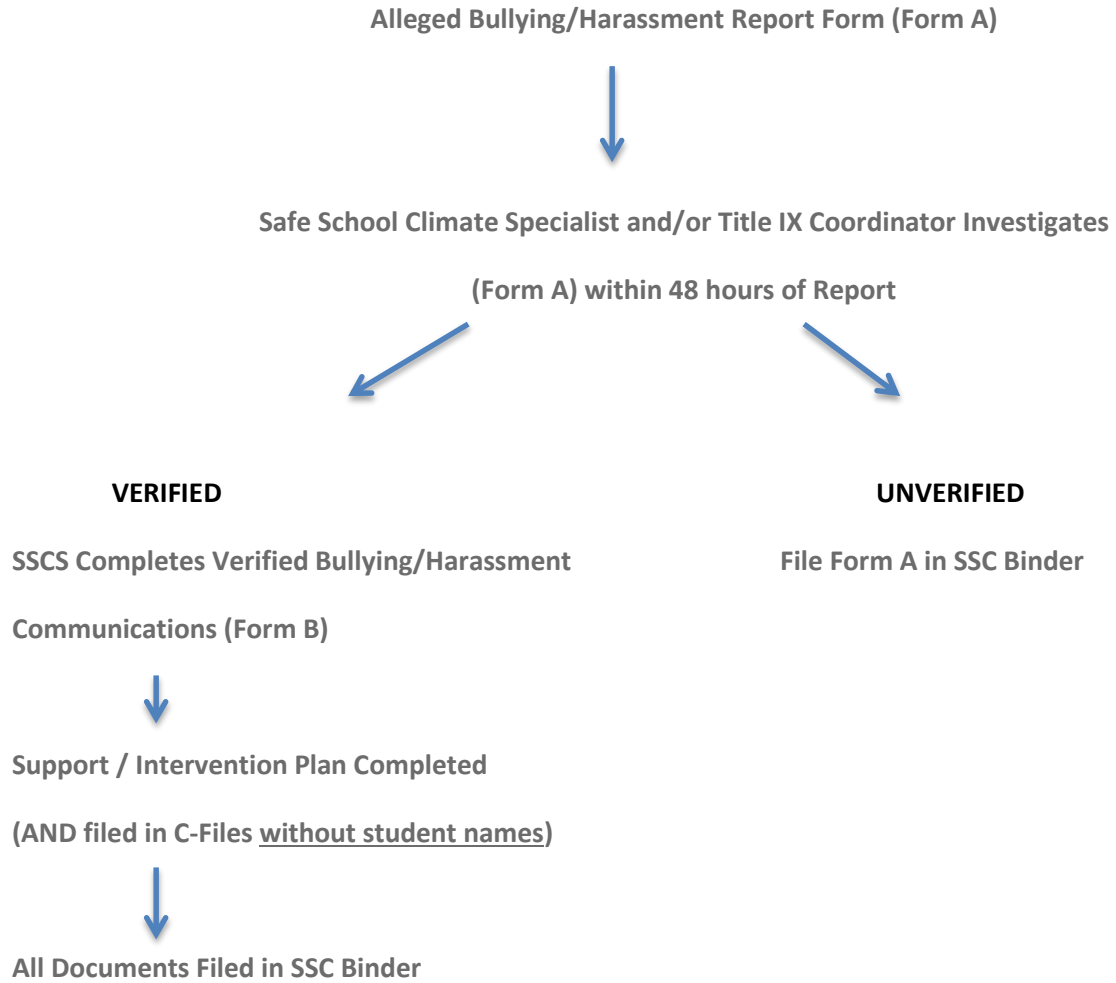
Alleged Bullying/Harassment Report Form (Form A)

Safe School Climate Specialist and/or Title IX Coordinator Investigates (Form A) within 48 hours of Report

VERIFIED

SSCS Completes Verified Bullying/Harassment Communications (Form B)

Support / Intervention Plan Completed

(AND filed in C-Files without student names)

All Documents Filed in SSC Binder

UNVERIFIED

File Form A in SSC Binder